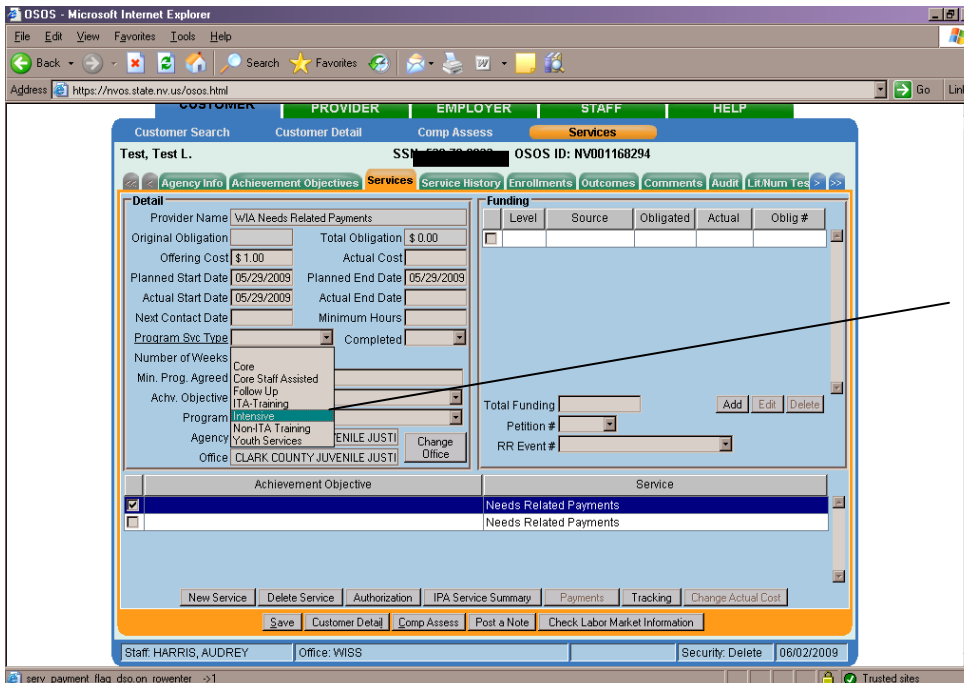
OSOS - Microsoft Internet Explorer

File Edit View Favorites Tools Help

Back Search Favorites

Address https://nvos.state.nv.us/osos.html Go Link

CUSTOMER PROVIDER EMPLOYER STAFF HELP

Customer Search Customer Detail Comp Assess Services

Test, Test L. SSN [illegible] OSOS ID: NV001168294

Agency Info Achievement Objectives Services Service History Enrollments Outcomes Comments Audit Lit/Num Tes

Detail

Provider Name WIA Needs Related Payments

Original Obligation Total Obligation $ 0.00

Offering Cost $ 1.00 Actual Cost

Planned Start Date 05/29/2009 Planned End Date 05/29/2009

Actual Start Date 05/29/2009 Actual End Date

Next Contact Date Minimum Hours

Program Svc Type Completed

Number of Weeks

Min. Prog. Agreed

Achv. Objective

Program

Agency JVENILE JUSTI

Office CLARK COUNTY JUVENILE JUSTI

Change Office

Core
Core Staff Assisted
Follow Up
ITA-Training
Intensive
Non-ITA Training
Youth Services

Funding

| Level | Source | Obligated | Actual | Oblig # |
|---|---|---|---|---|
| | | | | |

Total Funding Add Edit Delete

Petition #

RR Event #

| Achievement Objective | Service |
|---|---|
| | Needs Related Payments |
| | Needs Related Payments |

New Service Delete Service Authorization IPA Service Summary Payments Tracking Change Actual Cost

Save Customer Detail Comp Assess Post a Note Check Labor Market Information

Staff: HARRIS, AUDREY Office: WISS Security: Delete 06/02/2009

serv_payment_flag_dso.on_rowenter ->1 Trusted sites